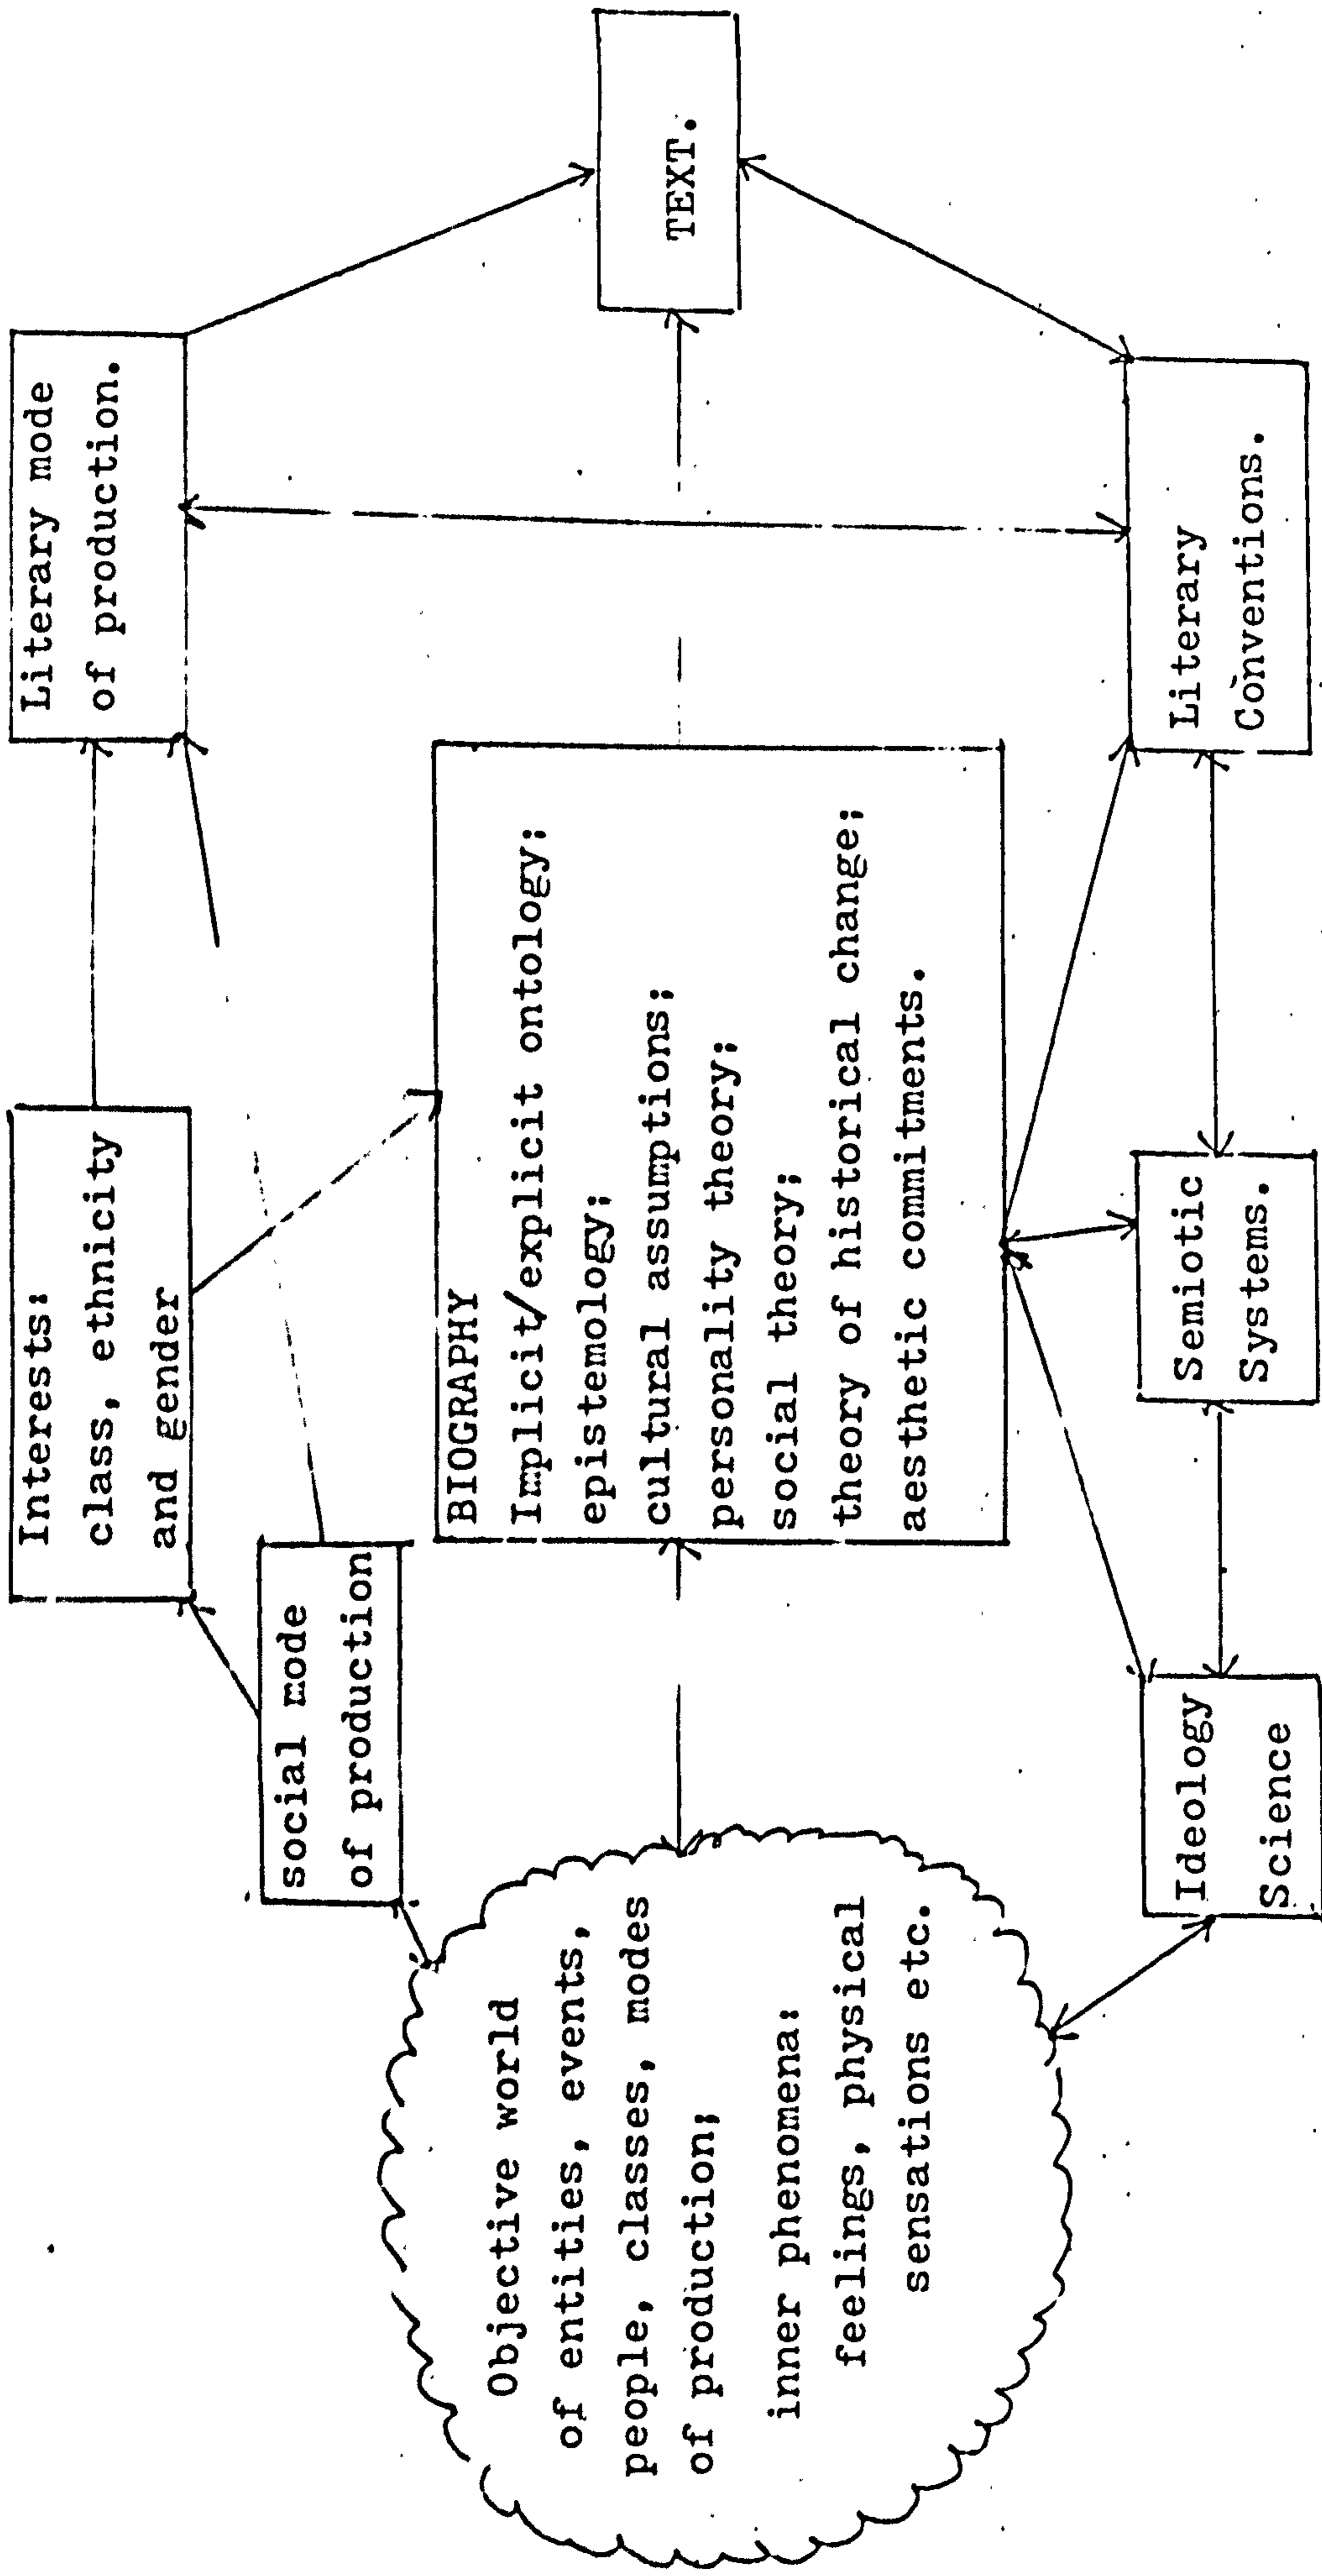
TEXT.

Literary mode of production.

Literary Conventions.

Interests: class, ethnicity and gender

BIOGRAPHY
Implicit/explicit ontology;
epistemology;
cultural assumptions;
personality theory;
social theory;
theory of historical change;
aesthetic commitments.

Semiotic Systems.

social mode of production

Ideology Science

Objective world of entities, events, people, classes, modes of production;
inner phenomena: feelings, physical sensations etc.